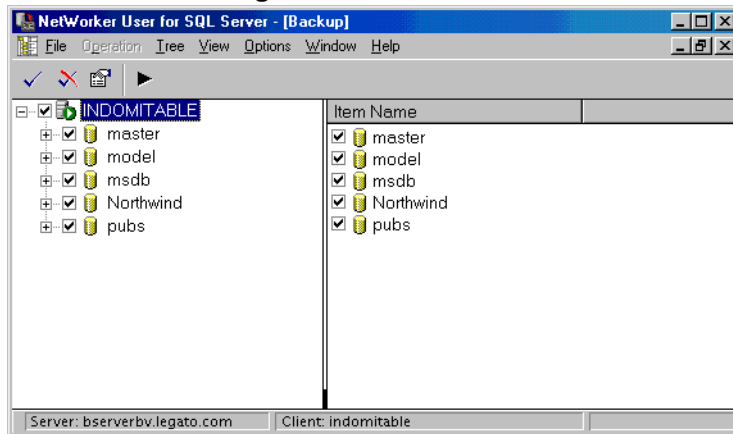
NetWorker User for SQL Server - [Backup]

File Operation Tree View Options Window Help

INDOMITABLE
master
model
msdb
Northwind
pubs

Item Name
master
model
msdb
Northwind
pubs

Server: bserverbv.legato.com
Client: indomitable